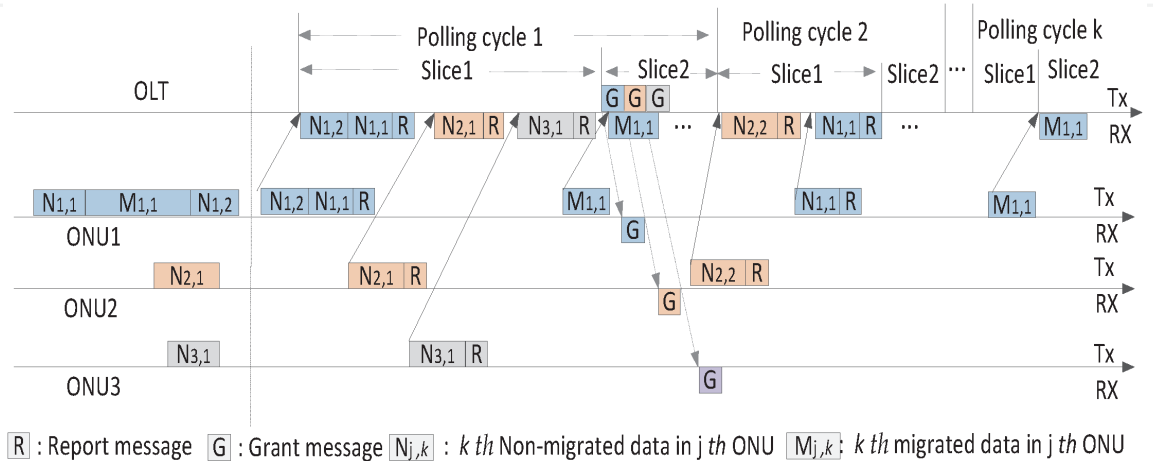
Polling cycle 1
Polling cycle 2
Polling cycle k
Slice1
Slice2
Slice1
Slice2
...
Slice1
Slice2
OLT
G G G
Tx
$N_{1,2}$ $N_{1,1}$ R
$N_{2,1}$ R
$N_{3,1}$ R
$M_{1,1}$
...
$N_{2,2}$ R
$N_{1,1}$ R
...
$M_{1,1}$
RX
$N_{1,1}$ $M_{1,1}$ $N_{1,2}$
$N_{1,2}$ $N_{1,1}$ R
$M_{1,1}$
$N_{1,1}$ R
$M_{1,1}$
Tx
ONU1
G
RX
$N_{2,1}$
$N_{2,1}$ R
$N_{2,2}$ R
Tx
ONU2
G
RX
$N_{3,1}$
$N_{3,1}$ R
Tx
ONU3
G
RX

R : Report message G : Grant message $N_{j,k}$ : $k$ $th$ Non-migrated data in j $th$ ONU $M_{j,k}$: $k$ $th$ migrated data in j $th$ ONU